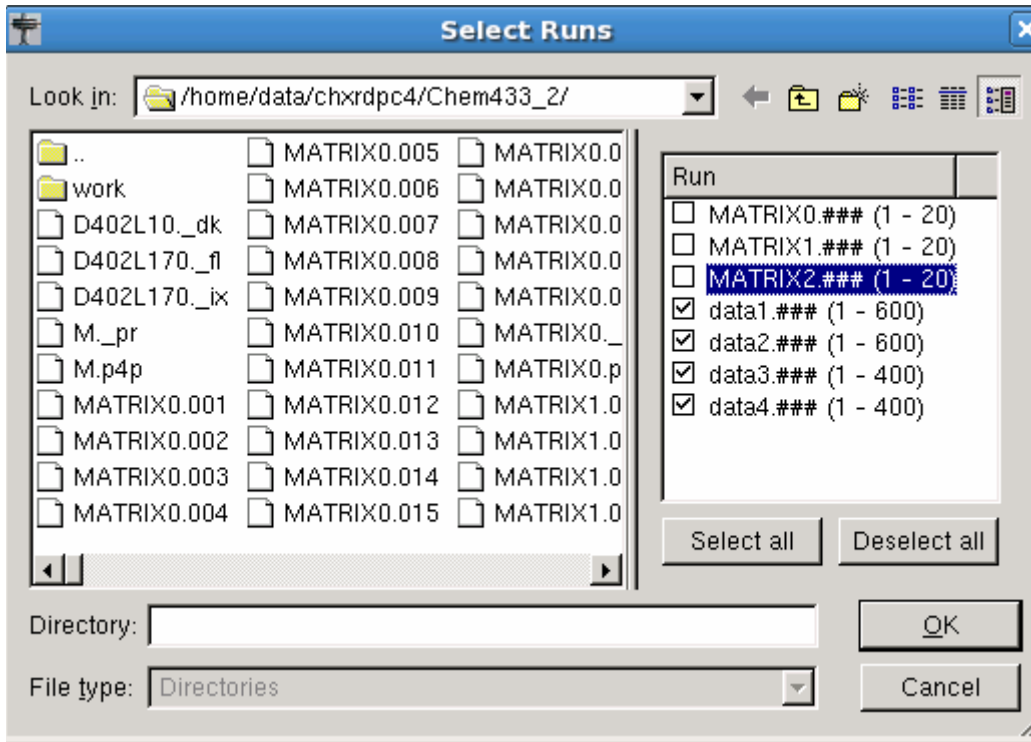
Select Runs

Look in: /home/data/chxrdpc4/Chem433_2/

..
work
D402L10._dk
D402L170._fl
D402L170._ix
M._pr
M.p4p
MATRIX0.001
MATRIX0.002
MATRIX0.003
MATRIX0.004

MATRIX0.005
MATRIX0.006
MATRIX0.007
MATRIX0.008
MATRIX0.009
MATRIX0.010
MATRIX0.011
MATRIX0.012
MATRIX0.013
MATRIX0.014
MATRIX0.015

MATRIX0.0
MATRIX0.0
MATRIX0.0
MATRIX0.0
MATRIX0.0
MATRIX0._
MATRIX0.p
MATRIX1.0
MATRIX1.0
MATRIX1.0
MATRIX1.0

| Run |
|---|
| ☐ MATRIX0.### (1 - 20) |
| ☐ MATRIX1.### (1 - 20) |
| ☐ MATRIX2.### (1 - 20) |
| ☑ data1.### (1 - 600) |
| ☑ data2.### (1 - 600) |
| ☑ data3.### (1 - 400) |
| ☑ data4.### (1 - 400) |

Select all
Deselect all

Directory:
OK

File type: Directories
Cancel